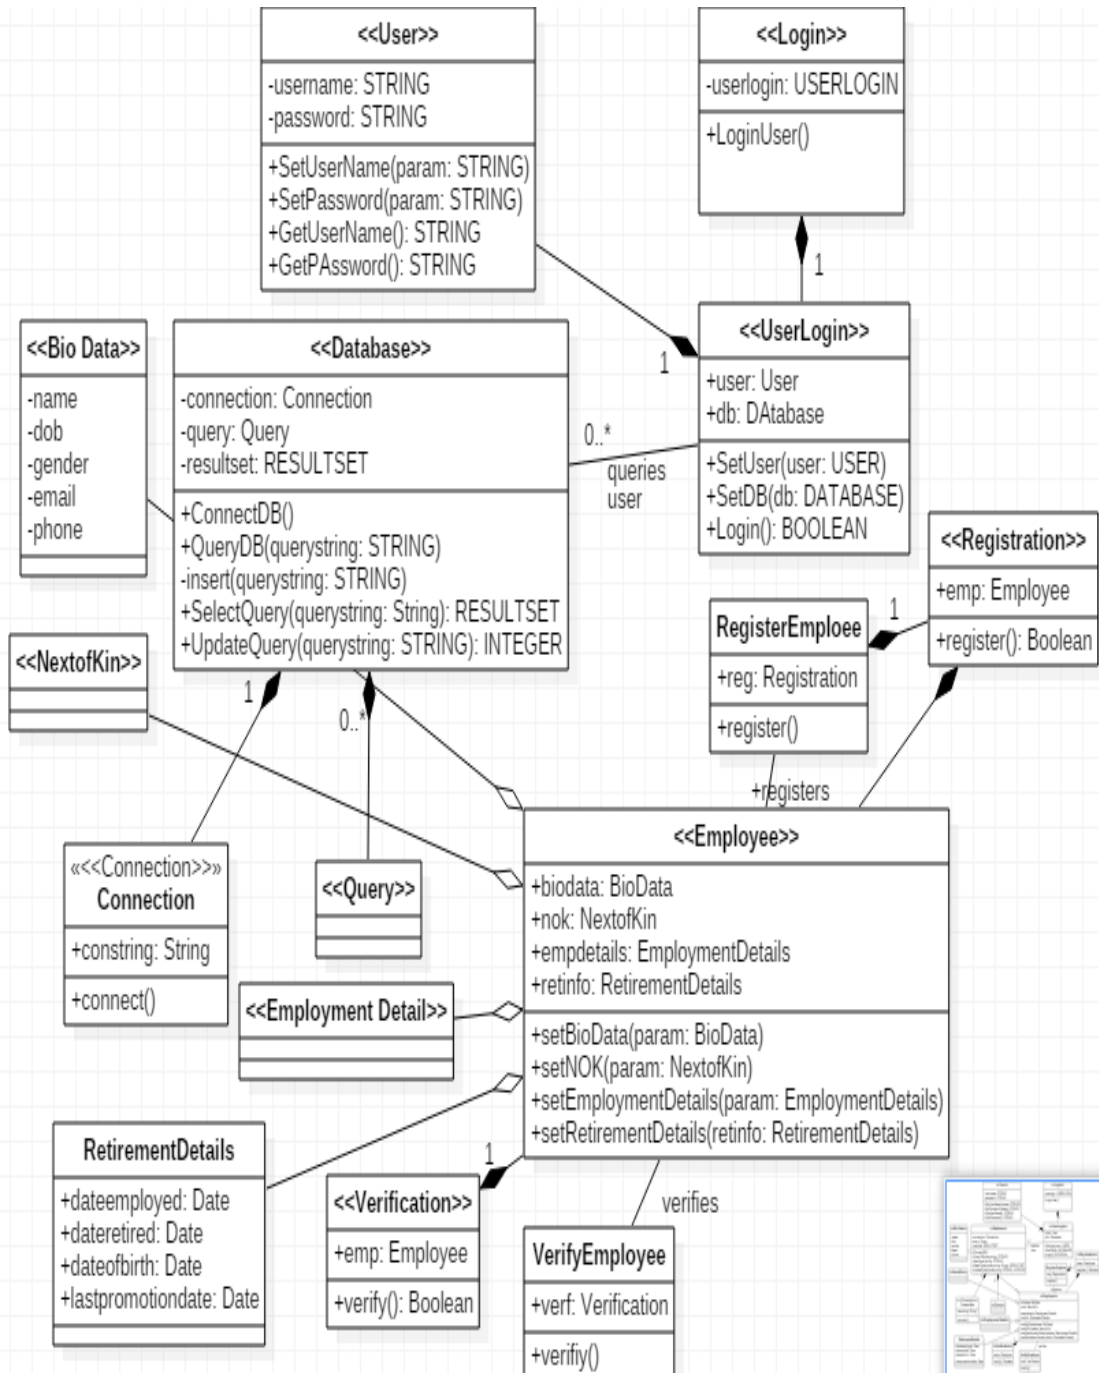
<<User>>
-username: STRING
-password: STRING
+SetUserName(param: STRING)
+SetPassword(param: STRING)
+GetUserName(): STRING
+GetPAssword(): STRING

<<Login>>
-userlogin: USERLOGIN
+LoginUser()

1

<<UserLogin>>
+user: User
+db: DAtabase
+SetUser(user: USER)
+SetDB(db: DATABASE)
+Login(): BOOLEAN

1

<<Bio Data>>
-name
-dob
-gender
-email
-phone

<<Database>>
-connection: Connection
-query: Query
-resultset: RESULTSET
+ConnectDB()
+QueryDB(querystring: STRING)
-insert(querystring: STRING)
+SelectQuery(querystring: String): RESULTSET
+UpdateQuery(querystring: STRING): INTEGER

0..*
queries user

<<Registration>>
+emp: Employee
+register(): Boolean

1

RegisterEmploee
+reg: Registration
+register()

<<NextofKin>>

1
0..*

+registers

<<Employee>>
+biodata: BioData
+nok: NextofKin
+empdetails: EmploymentDetails
+retinfo: RetirementDetails
+setBioData(param: BioData)
+setNOK(param: NextofKin)
+setEmploymentDetails(param: EmploymentDetails)
+setRetirementDetails(retinfo: RetirementDetails)

«<<Connection>>»
Connection
+constring: String
+connect()

<<Query>>

<<Employment Detail>>

RetirementDetails
+dateemployed: Date
+dateretired: Date
+dateofbirth: Date
+lastpromotiondate: Date

1

<<Verification>>
+emp: Employee
+verify(): Boolean

verifies

VerifyEmployee
+verf: Verification
+verifiy()